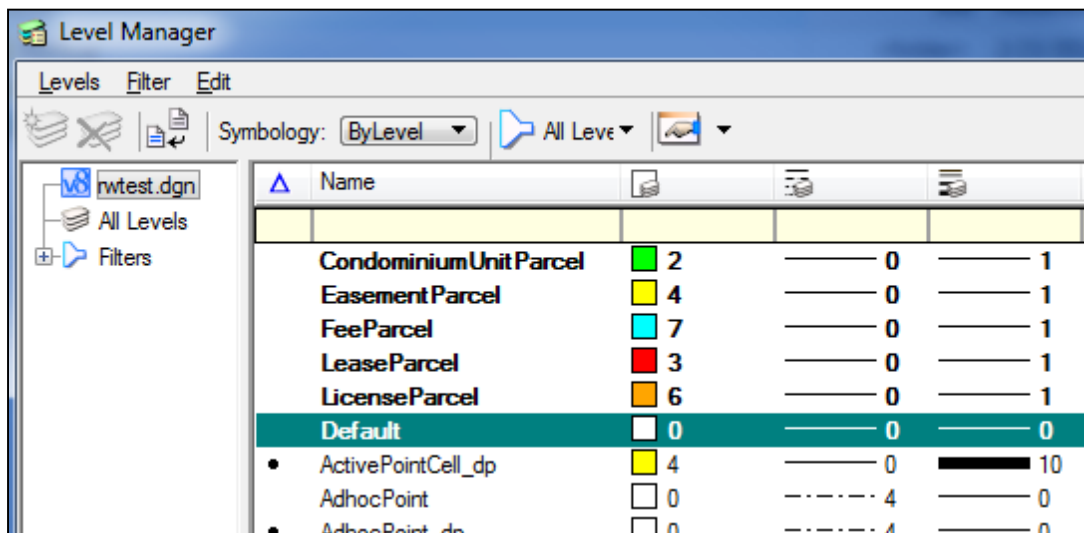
Level Manager

Levels Filter Edit

Symbology: ByLevel All Leve

V8 rwtest.dgn
All Levels
Filters

| | Name | | | |
|---|---|---|---|---|
| | | | | |
| | CondominiumUnitParcel | 2 | 0 | 1 |
| | EasementParcel | 4 | 0 | 1 |
| | FeeParcel | 7 | 0 | 1 |
| | LeaseParcel | 3 | 0 | 1 |
| | LicenseParcel | 6 | 0 | 1 |
| | Default | 0 | 0 | 0 |
| • | ActivePointCell_dp | 4 | 0 | 10 |
| | AdhocPoint | 0 | 4 | 0 |
| • | AdhocPoint_dp | 0 | 4 | 0 |